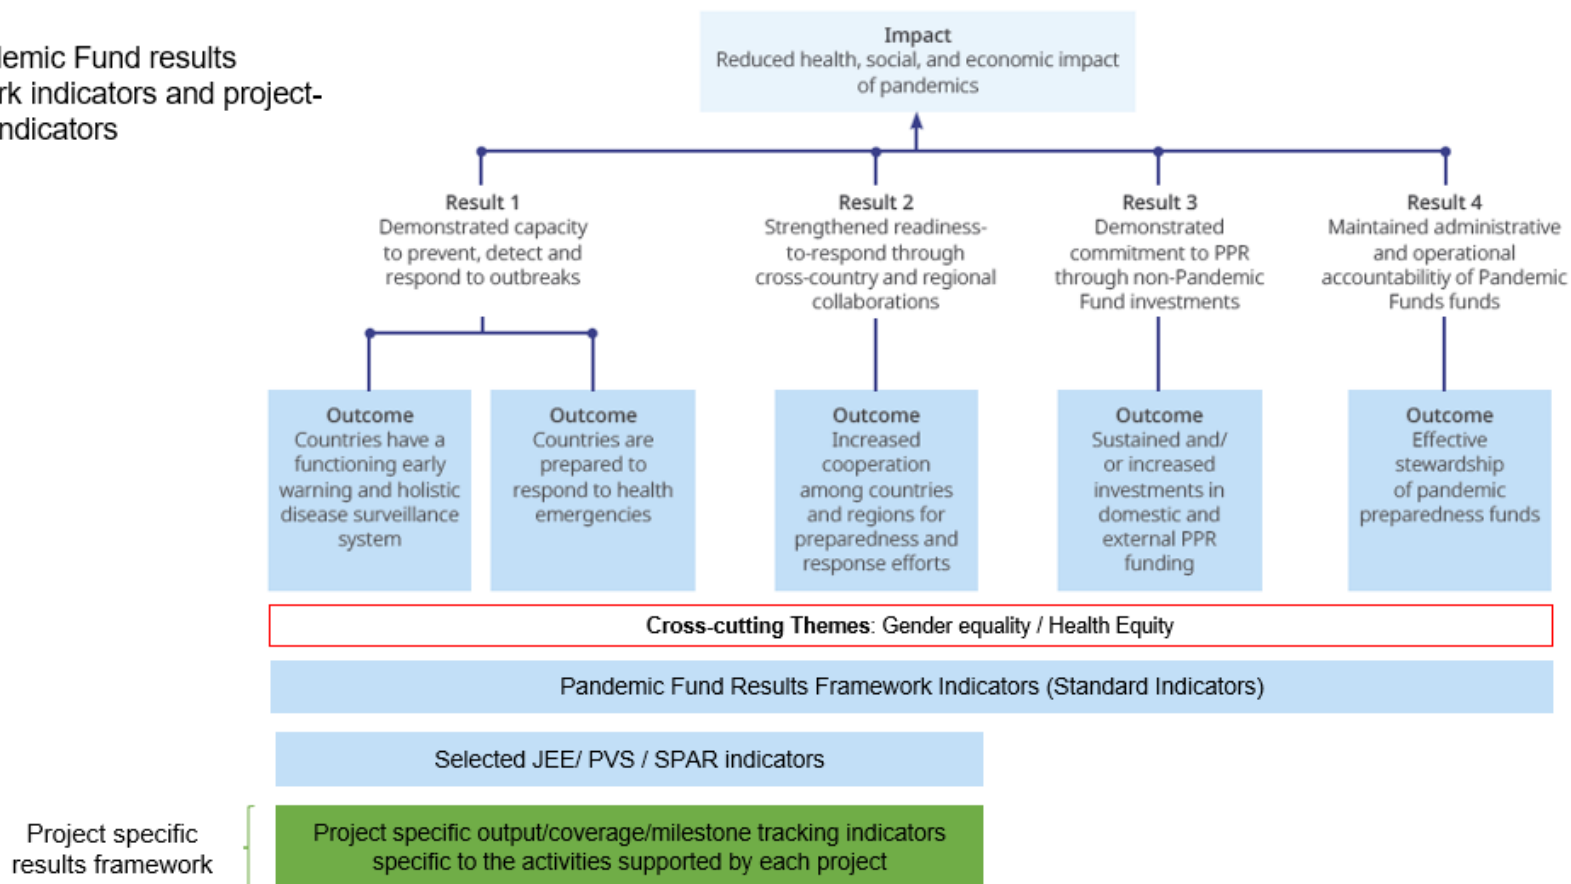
lemic Fund results rk indicators and project-ndicators

Impact
Reduced health, social, and economic impact of pandemics

Result 1
Demonstrated capacity to prevent, detect and respond to outbreaks

Result 2
Strengthened readiness-to-respond through cross-country and regional collaborations

Result 3
Demonstrated commitment to PPR through non-Pandemic Fund investments

Result 4
Maintained administrative and operational accountabilitiy of Pandemic Funds funds

Outcome
Countries have a functioning early warning and holistic disease surveillance system

Outcome
Countries are prepared to respond to health emergencies

Outcome
Increased cooperation among countries and regions for preparedness and response efforts

Outcome
Sustained and/ or increased investments in domestic and external PPR funding

Outcome
Effective stewardship of pandemic preparedness funds

Cross-cutting Themes: Gender equality / Health Equity

Pandemic Fund Results Framework Indicators (Standard Indicators)

Selected JEE/ PVS / SPAR indicators

Project specific results framework

Project specific output/coverage/milestone tracking indicators specific to the activities supported by each project